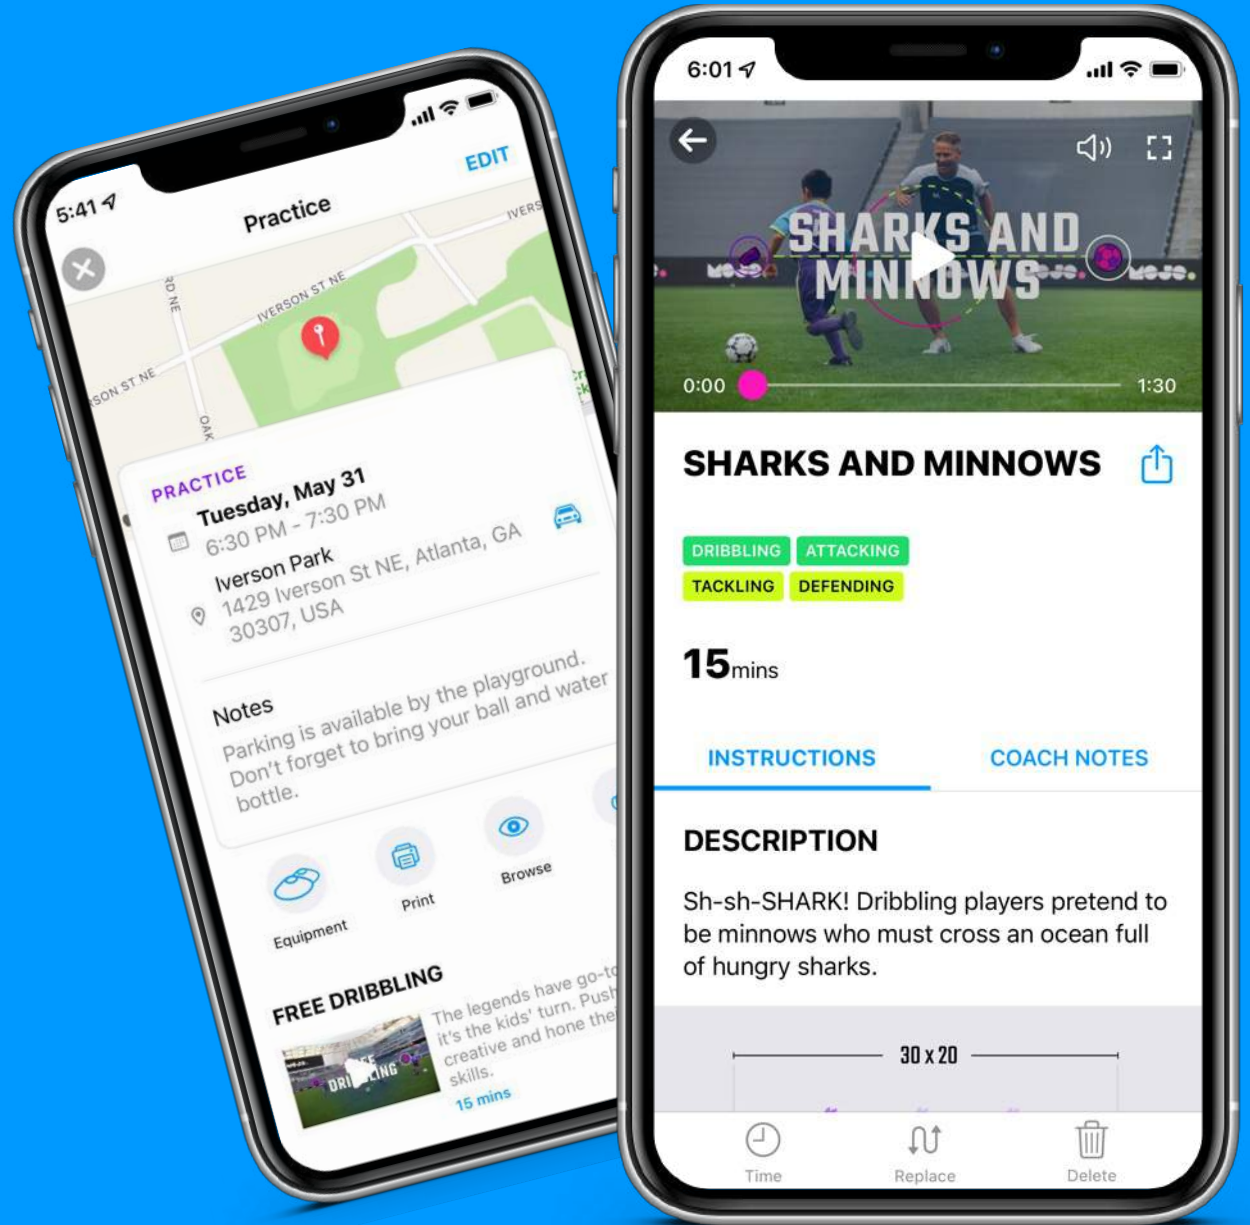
5:41

Practice

EDIT

IVERSON ST NE

SON ST NE

RD NE

OAK

IVERS

PRACTICE

Tuesday, May 31

6:30 PM - 7:30 PM

Iverson Park

1429 Iverson St NE, Atlanta, GA 30307, USA

Notes

Parking is available by the playground. Don't forget to bring your ball and water bottle.

Equipment

Print

Browse

FREE DRIBBLING

The legends have go-to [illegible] it's the kids' turn. Push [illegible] creative and hone the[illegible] skills.

15 mins

6:01

SHARKS AND MINNOWS

0:00

1:30

SHARKS AND MINNOWS

DRIBBLING

ATTACKING

TACKLING

DEFENDING

15mins

INSTRUCTIONS

COACH NOTES

DESCRIPTION

Sh-sh-SHARK! Dribbling players pretend to be minnows who must cross an ocean full of hungry sharks.

30 x 20

Time

Replace

Delete